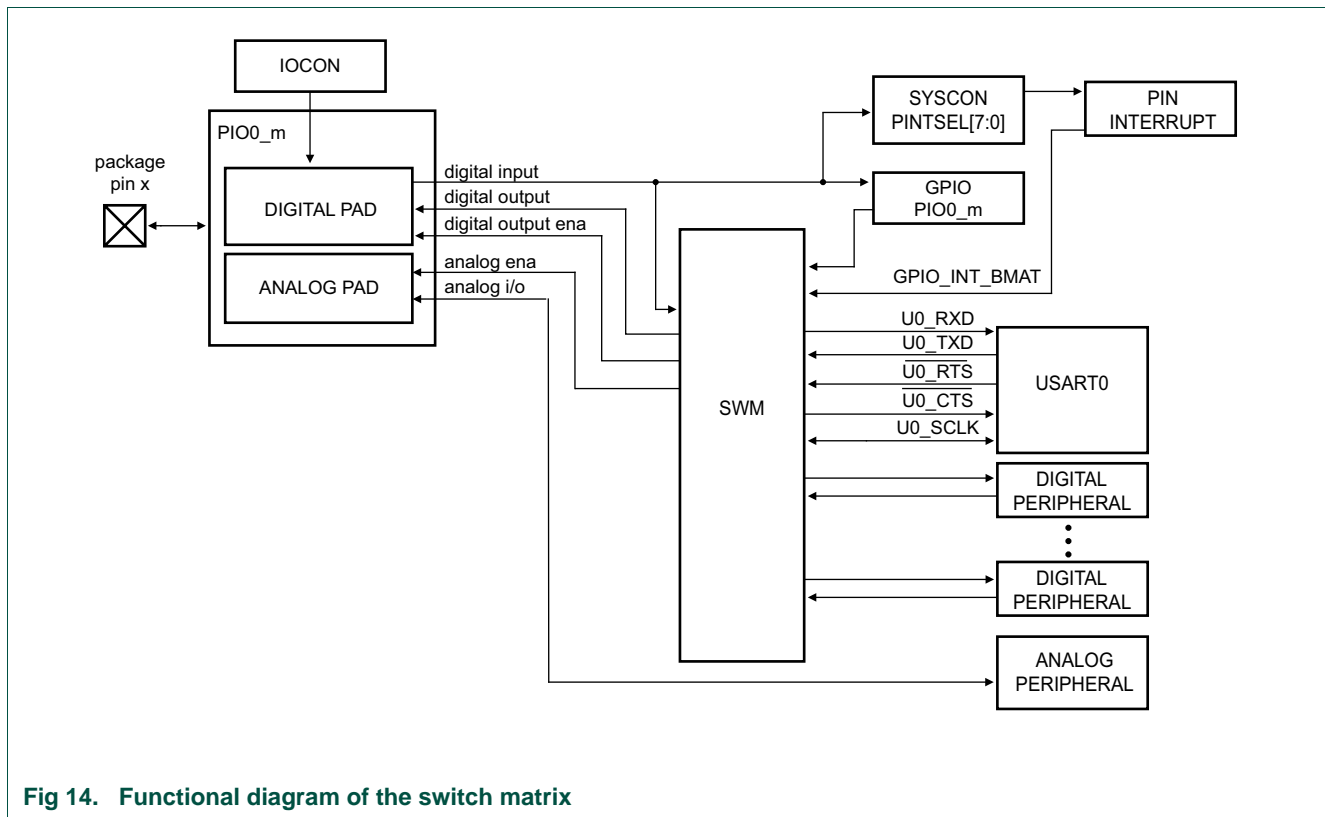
IOCON

PIO0_m

package pin x

DIGITAL PAD

ANALOG PAD

digital input

digital output

digital output ena

analog ena

analog i/o

SYSCON PINTSEL[7:0]

PIN INTERRUPT

GPIO PIO0_m

GPIO_INT_BMAT

SWM

U0_RXD

U0_TXD

$\overline{\text{U0\_RTS}}$

$\overline{\text{U0\_CTS}}$

U0_SCLK

USART0

DIGITAL PERIPHERAL

DIGITAL PERIPHERAL

ANALOG PERIPHERAL

Fig 14. Functional diagram of the switch matrix